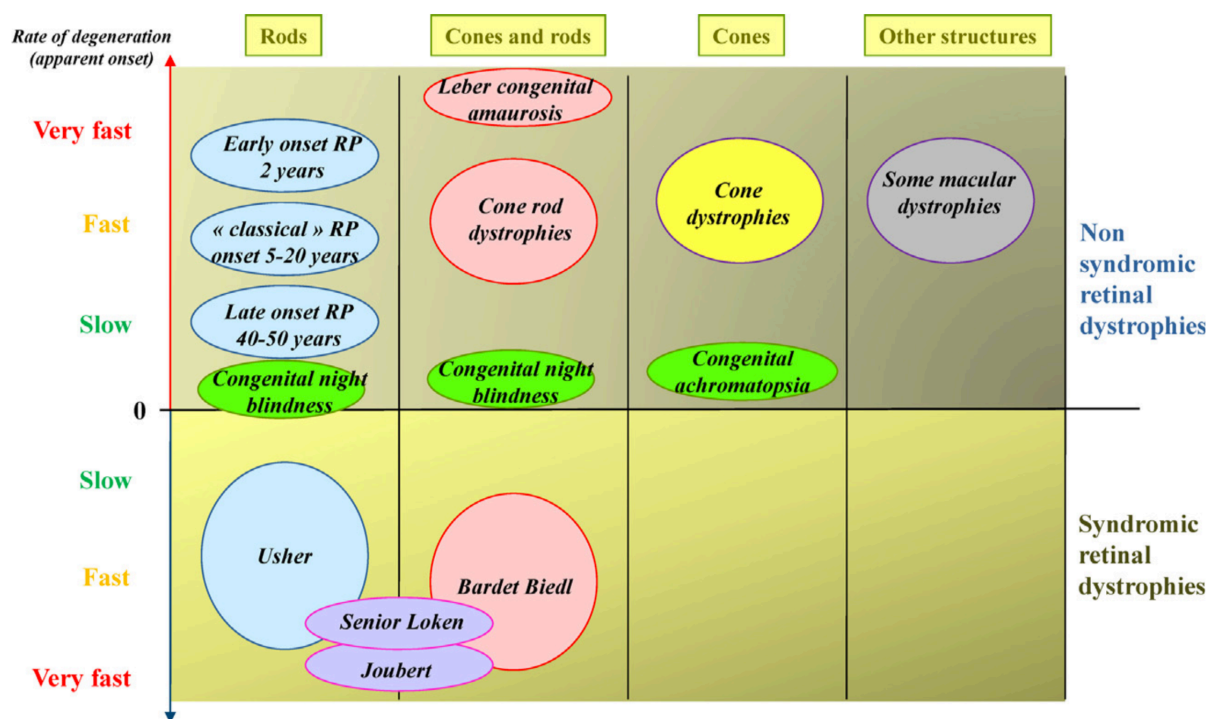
Rate of degeneration (apparent onset)

Rods

Cones and rods

Cones

Other structures

Very fast

Fast

Slow

0

Slow

Fast

Very fast

Early onset RP 2 years

« classical » RP onset 5-20 years

Late onset RP 40-50 years

Congenital night blindness

Leber congenital amaurosis

Cone rod dystrophies

Congenital night blindness

Cone dystrophies

Congenital achromatopsia

Some macular dystrophies

Non syndromic retinal dystrophies

Usher

Senior Loken

Joubert

Bardet Biedl

Syndromic retinal dystrophies